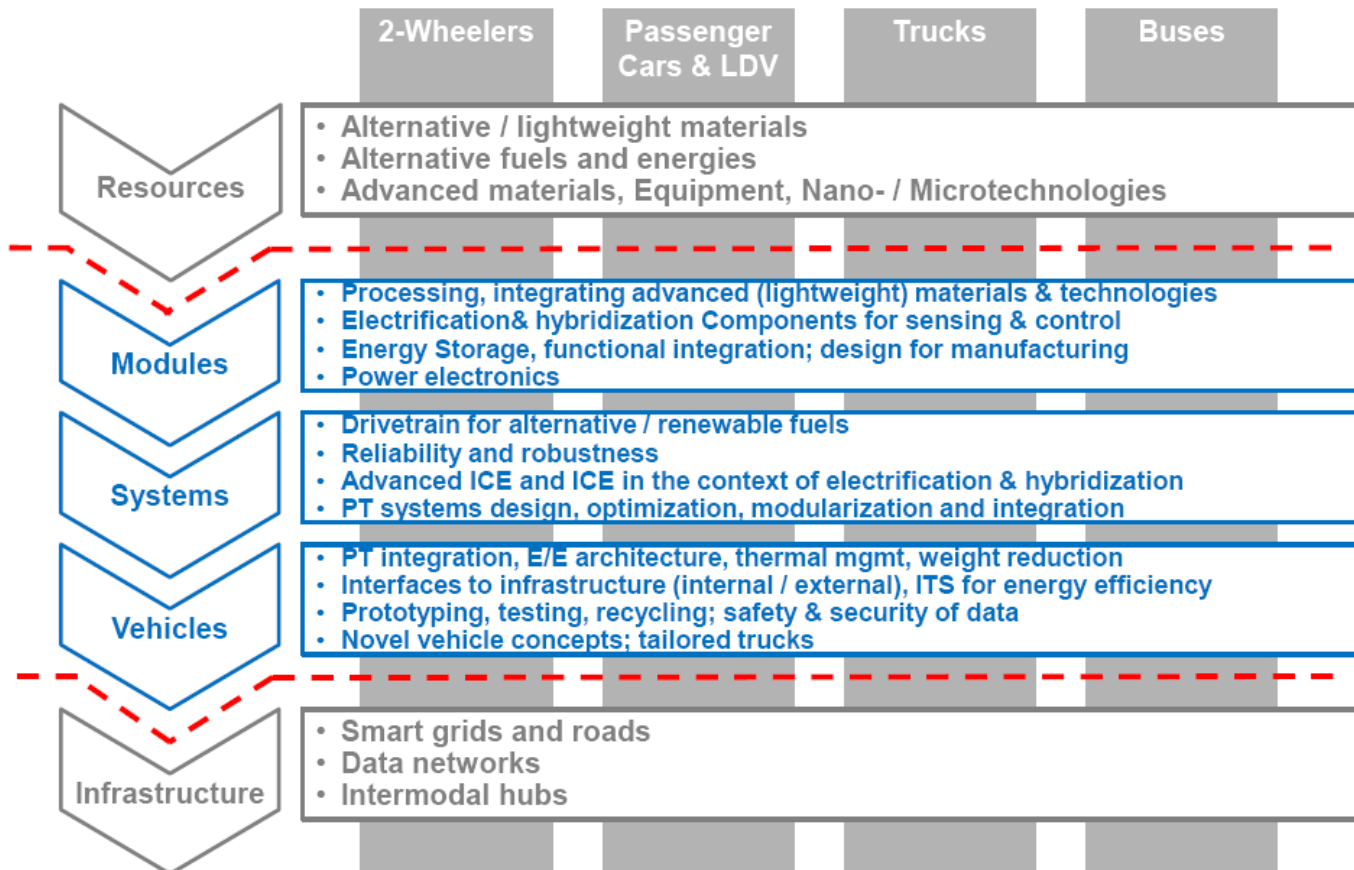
2-Wheelers

Passenger Cars & LDV

Trucks

Buses

Resources

• Alternative / lightweight materials
• Alternative fuels and energies
• Advanced materials, Equipment, Nano- / Microtechnologies

Modules

• Processing, integrating advanced (lightweight) materials & technologies
• Electrification& hybridization Components for sensing & control
• Energy Storage, functional integration; design for manufacturing
• Power electronics

Systems

• Drivetrain for alternative / renewable fuels
• Reliability and robustness
• Advanced ICE and ICE in the context of electrification & hybridization
• PT systems design, optimization, modularization and integration

Vehicles

• PT integration, E/E architecture, thermal mgmt, weight reduction
• Interfaces to infrastructure (internal / external), ITS for energy efficiency
• Prototyping, testing, recycling; safety & security of data
• Novel vehicle concepts; tailored trucks

Infrastructure

• Smart grids and roads
• Data networks
• Intermodal hubs